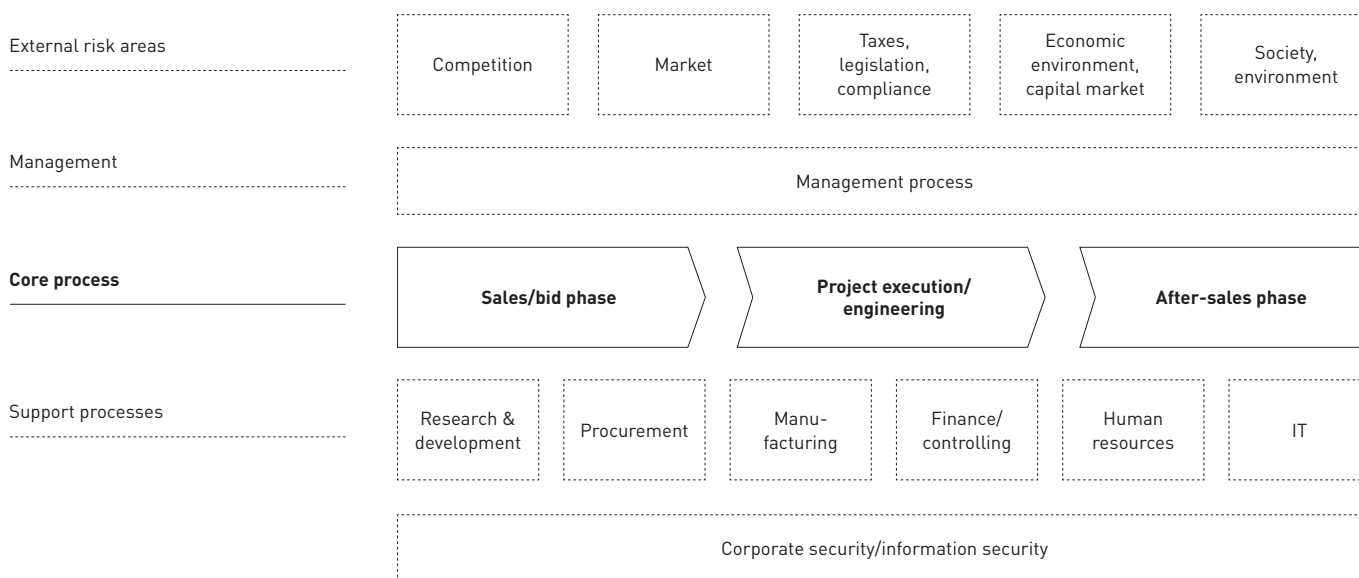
External risk areas

Competition

Market

Taxes, legislation, compliance

Economic environment, capital market

Society, environment

Management

Management process

Core process

Sales/bid phase

Project execution/ engineering

After-sales phase

Support processes

Research & development

Procurement

Manufacturing

Finance/ controlling

Human resources

IT

Corporate security/information security